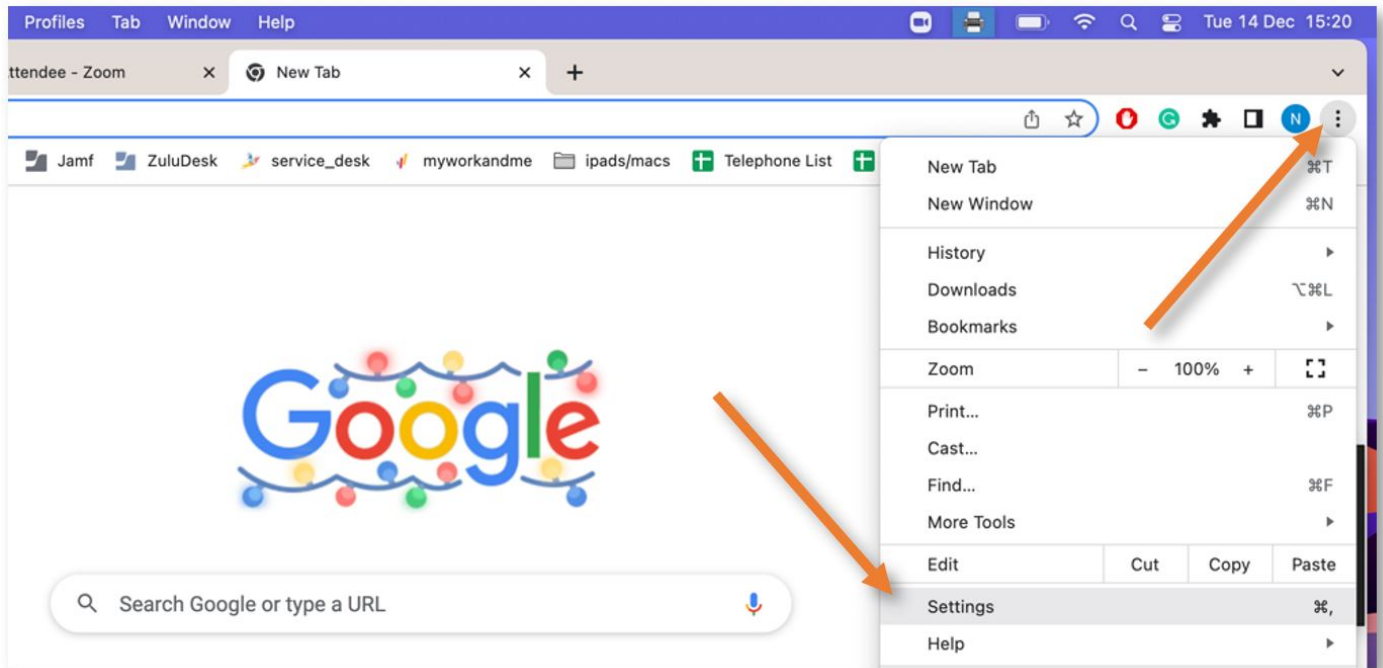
Profiles Tab Window Help

Tue 14 Dec 15:20

ttendee - Zoom × New Tab × +

N

Jamf ZuluDesk service_desk myworkandme ipads/macs Telephone List

New Tab ⌘T
New Window ⌘N
History
Downloads ⌥⌘L
Bookmarks
Zoom – 100% +
Print... ⌘P
Cast...
Find... ⌘F
More Tools
Edit Cut Copy Paste
Settings ⌘,
Help

Google

Search Google or type a URL